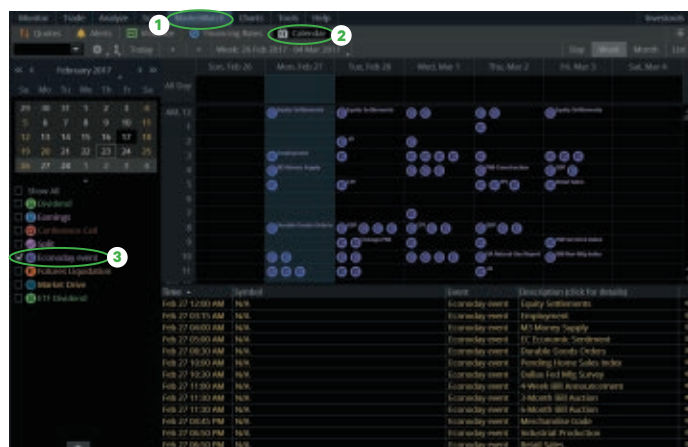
Monitor Trade Analyze MarketWatch Charts Tools Help Investools

Quotes Alerts Financing Rates Calendar

1 2

Today Week: 26 Feb 2017 - 04 Mar 2017 Day Week Month List

February 2017

Su Mo Tu We Th Fr Sa

29 30 31 1 2 3 4
5 6 7 8 9 10 11
12 13 14 15 16 17 18
19 20 21 22 23 24 25
26 27 28 1 2 3 4

Sun, Feb 26 Mon, Feb 27 Tue, Feb 28 Wed, Mar 1 Thu, Mar 2 Fri, Mar 3 Sat, Mar 4

All Day

AM 12
1
2
3
4
5
6
7
8
9
10
11

Equity Settlements Equity Settlements Equity Settlements

Employment

EC Economic Sentiment

Durable Goods Orders

Show All
Dividend
Earnings
Conference Call
Split
Econoday event
Futures Liquidation
Market Drive
ETF Dividend

3

| Time | Symbol | Event | Description (click for details) |
|---|---|---|---|
| Feb 27 12:00 AM | N/A | Econoday event | Equity Settlements |
| Feb 27 03:15 AM | N/A | Econoday event | Employment |
| Feb 27 04:00 AM | N/A | Econoday event | M3 Money Supply |
| Feb 27 05:00 AM | N/A | Econoday event | EC Economic Sentiment |
| Feb 27 08:30 AM | N/A | Econoday event | Durable Goods Orders |
| Feb 27 10:00 AM | N/A | Econoday event | Pending Home Sales Index |
| Feb 27 10:30 AM | N/A | Econoday event | Dallas Fed Mfg Survey |
| Feb 27 11:00 AM | N/A | Econoday event | 4-Week Bill Announcement |
| Feb 27 11:30 AM | N/A | Econoday event | 3-Month Bill Auction |
| Feb 27 11:30 AM | N/A | Econoday event | 6-Month Bill Auction |
| Feb 27 04:45 PM | N/A | Econoday event | Merchandise trade |
| Feb 27 06:50 PM | N/A | Econoday event | Industrial Production |
| Feb 27 06:50 PM | N/A | Econoday event | Retail Sales |